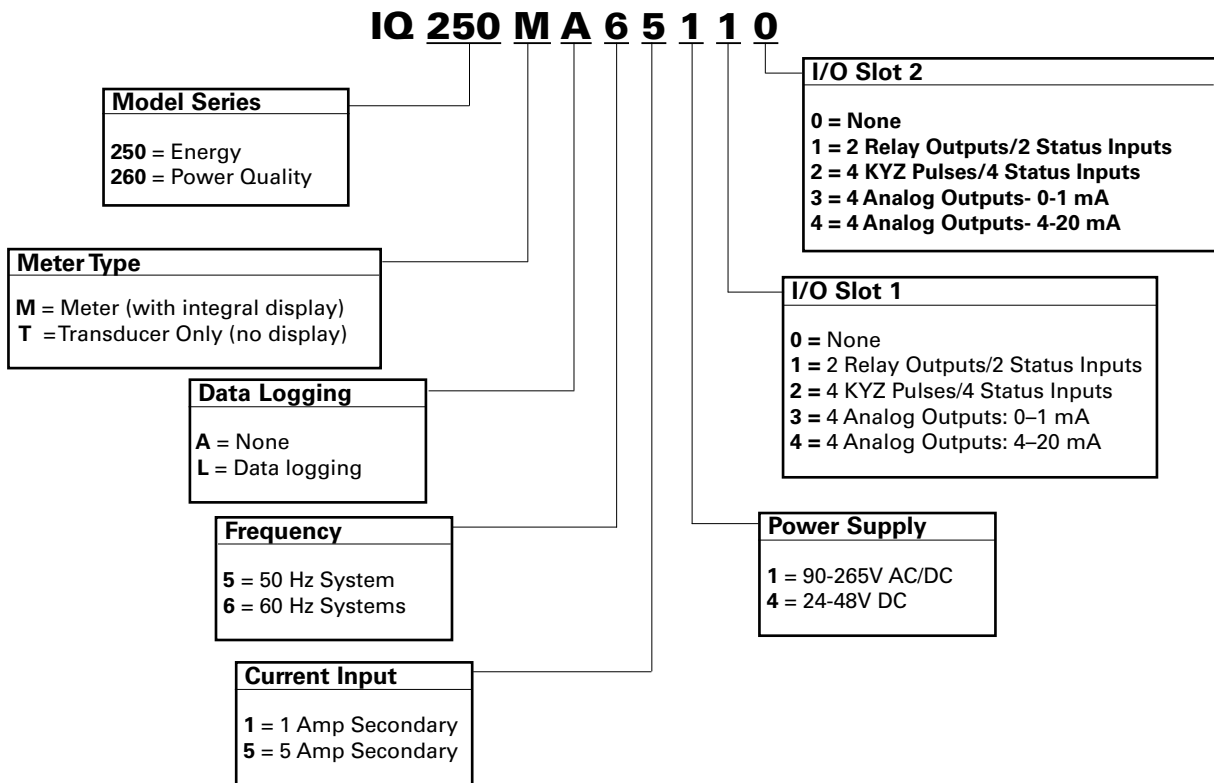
IQ 250 M A 6 5 1 1 0

I/O Slot 2

0 = None
1 = 2 Relay Outputs/2 Status Inputs
2 = 4 KYZ Pulses/4 Status Inputs
3 = 4 Analog Outputs- 0-1 mA
4 = 4 Analog Outputs- 4-20 mA

Model Series

250 = Energy
260 = Power Quality

Meter Type

M = Meter (with integral display)
T = Transducer Only (no display)

I/O Slot 1

0 = None
1 = 2 Relay Outputs/2 Status Inputs
2 = 4 KYZ Pulses/4 Status Inputs
3 = 4 Analog Outputs: 0–1 mA
4 = 4 Analog Outputs: 4–20 mA

Data Logging

A = None
L = Data logging

Frequency

5 = 50 Hz System
6 = 60 Hz Systems

Power Supply

1 = 90-265V AC/DC
4 = 24-48V DC

Current Input

1 = 1 Amp Secondary
5 = 5 Amp Secondary